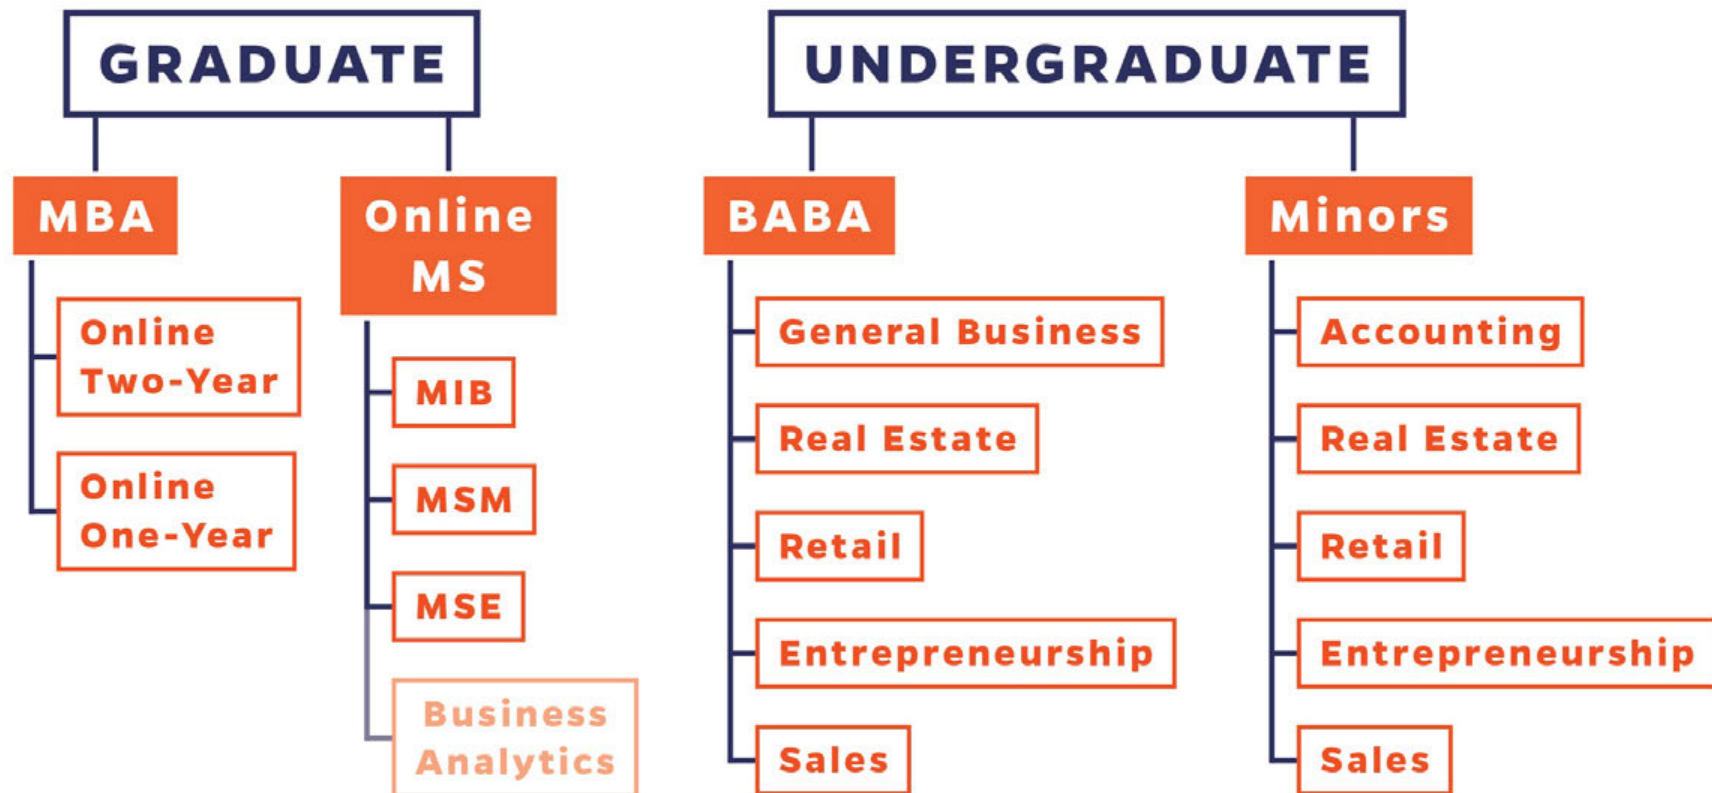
GRADUATE

MBA

Online Two-Year

Online One-Year

Online MS

MIB

MSM

MSE

Business Analytics

UNDERGRADUATE

BABA

General Business

Real Estate

Retail

Entrepreneurship

Sales

Minors

Accounting

Real Estate

Retail

Entrepreneurship

Sales